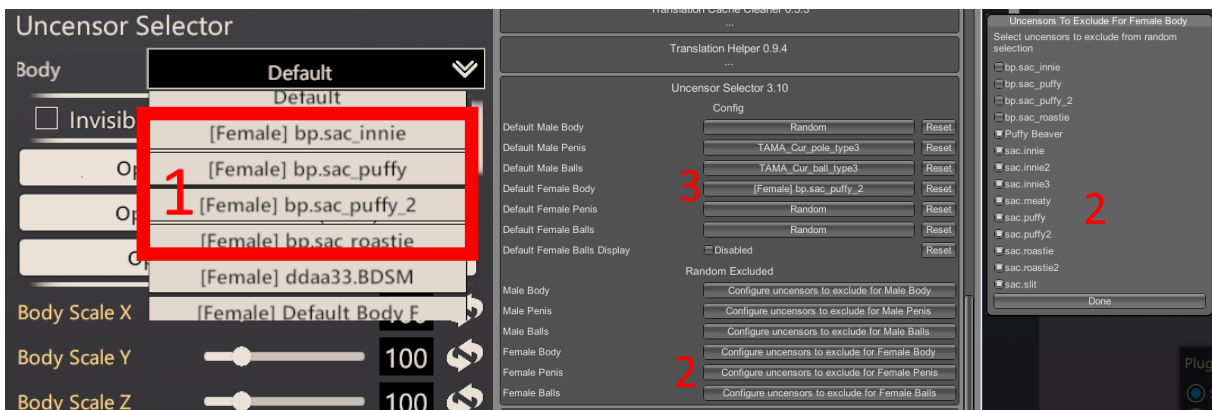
Uncensor Selector
Body
Default
Default
[Female] bp.sac_innie
[Female] bp.sac_puffy
[Female] bp.sac_puffy_2
[Female] bp.sac_roastie
[Female] ddaa33.BDSM
[Female] Default Body F
Invisib
Op
Op
Op
1
Body Scale X
Body Scale Y 100
Body Scale Z 100

Translation Cache Cleaner 0.5.3
...
Translation Helper 0.9.4
...
Uncensor Selector 3.10
Config
Default Male Body Random Reset
Default Male Penis TAMA_Cur_pole_type3 Reset
Default Male Balls TAMA_Cur_ball_type3 Reset
Default Female Body [Female] bp.sac_puffy_2 Reset
Default Female Penis Random Reset
Default Female Balls Random Reset
Default Female Balls Display Disabled Reset
3
Random Excluded
Male Body Configure uncensors to exclude for Male Body
Male Penis Configure uncensors to exclude for Male Penis
Male Balls Configure uncensors to exclude for Male Balls
Female Body Configure uncensors to exclude for Female Body
Female Penis Configure uncensors to exclude for Female Penis
Female Balls Configure uncensors to exclude for Female Balls
2

Uncensors To Exclude For Female Body
Select uncensors to exclude from random selection
bp.sac_innie
bp.sac_puffy
bp.sac_puffy_2
bp.sac_roastie
Puffy Beaver
sac.innie
sac.innie2
sac.innie3
sac.meaty
sac.puffy
sac.puffy2
sac.roastie
sac.roastie2
sac.slit
Done
2
Plug